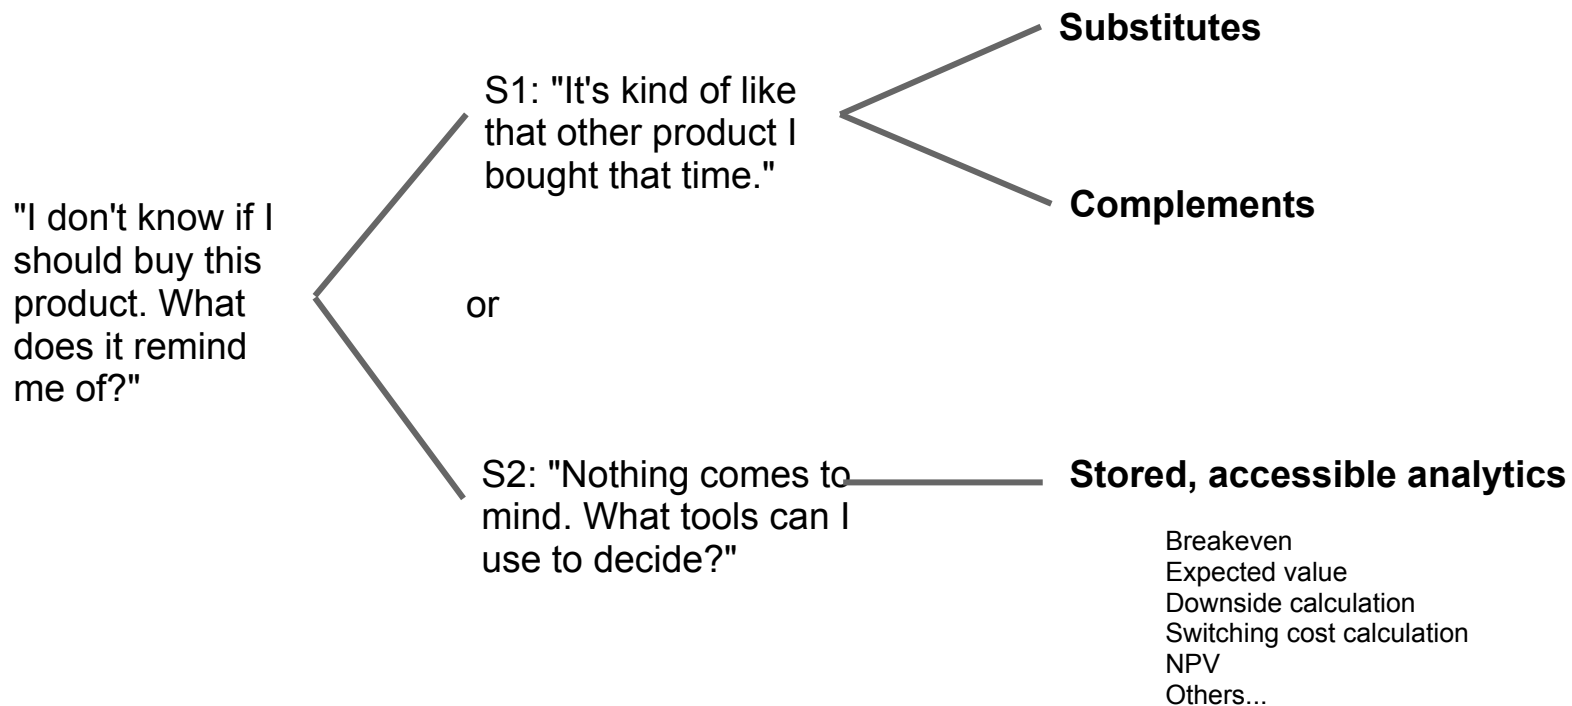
"I don't know if I should buy this product. What does it remind me of?"

S1: "It's kind of like that other product I bought that time."

Substitutes

Complements

or

S2: "Nothing comes to mind. What tools can I use to decide?"

Stored, accessible analytics

Breakeven
Expected value
Downside calculation
Switching cost calculation
NPV
Others...